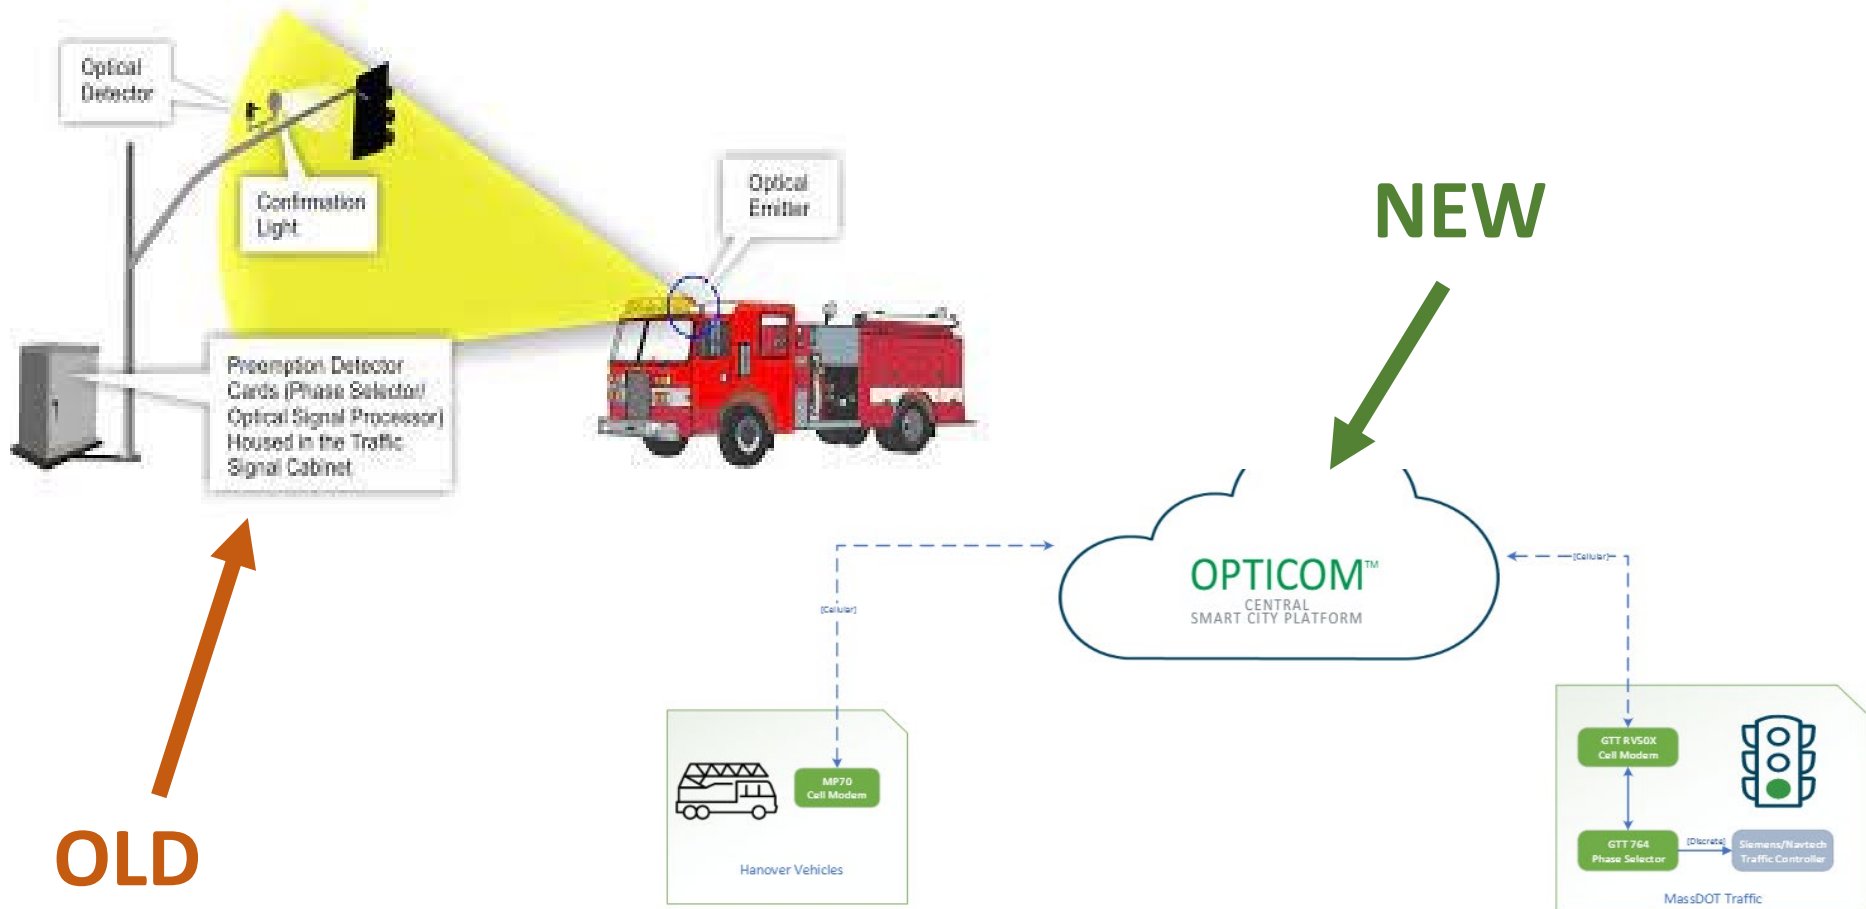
Optical Detector

Confirmation Light

Optical Emitter

Preemption Detector Cards (Phase Selector/ Optical Signal Processor) Housed in the Traffic Signal Cabinet

OLD

NEW

OPTICOM™
CENTRAL
SMART CITY PLATFORM

[Cellular]

[Cellular]

MP70
Cell Modem

Hanover Vehicles

GTT RV50X
Cell Modem

GTT 764
Phase Selector

[Discrete]

Siemens/Navtech
Traffic Controller

MassDOT Traffic